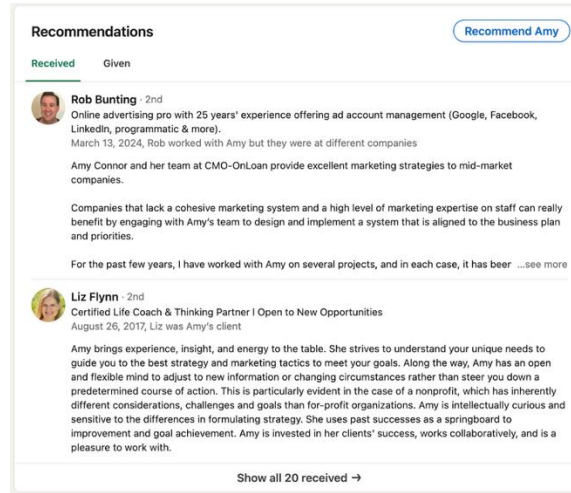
Recommendations

Recommend Amy

Received Given

Rob Bunting · 2nd
Online advertising pro with 25 years' experience offering ad account management (Google, Facebook, LinkedIn, programmatic & more).
March 13, 2024, Rob worked with Amy but they were at different companies

Amy Connor and her team at CMO-OnLoan provide excellent marketing strategies to mid-market companies.

Companies that lack a cohesive marketing system and a high level of marketing expertise on staff can really benefit by engaging with Amy's team to design and implement a system that is aligned to the business plan and priorities.

For the past few years, I have worked with Amy on several projects, and in each case, it has beer ...see more

Liz Flynn · 2nd
Certified Life Coach & Thinking Partner I Open to New Opportunities
August 26, 2017, Liz was Amy's client

Amy brings experience, insight, and energy to the table. She strives to understand your unique needs to guide you to the best strategy and marketing tactics to meet your goals. Along the way, Amy has an open and flexible mind to adjust to new information or changing circumstances rather than steer you down a predetermined course of action. This is particularly evident in the case of a nonprofit, which has inherently different considerations, challenges and goals than for-profit organizations. Amy is intellectually curious and sensitive to the differences in formulating strategy. She uses past successes as a springboard to improvement and goal achievement. Amy is invested in her clients' success, works collaboratively, and is a pleasure to work with.

Show all 20 received →